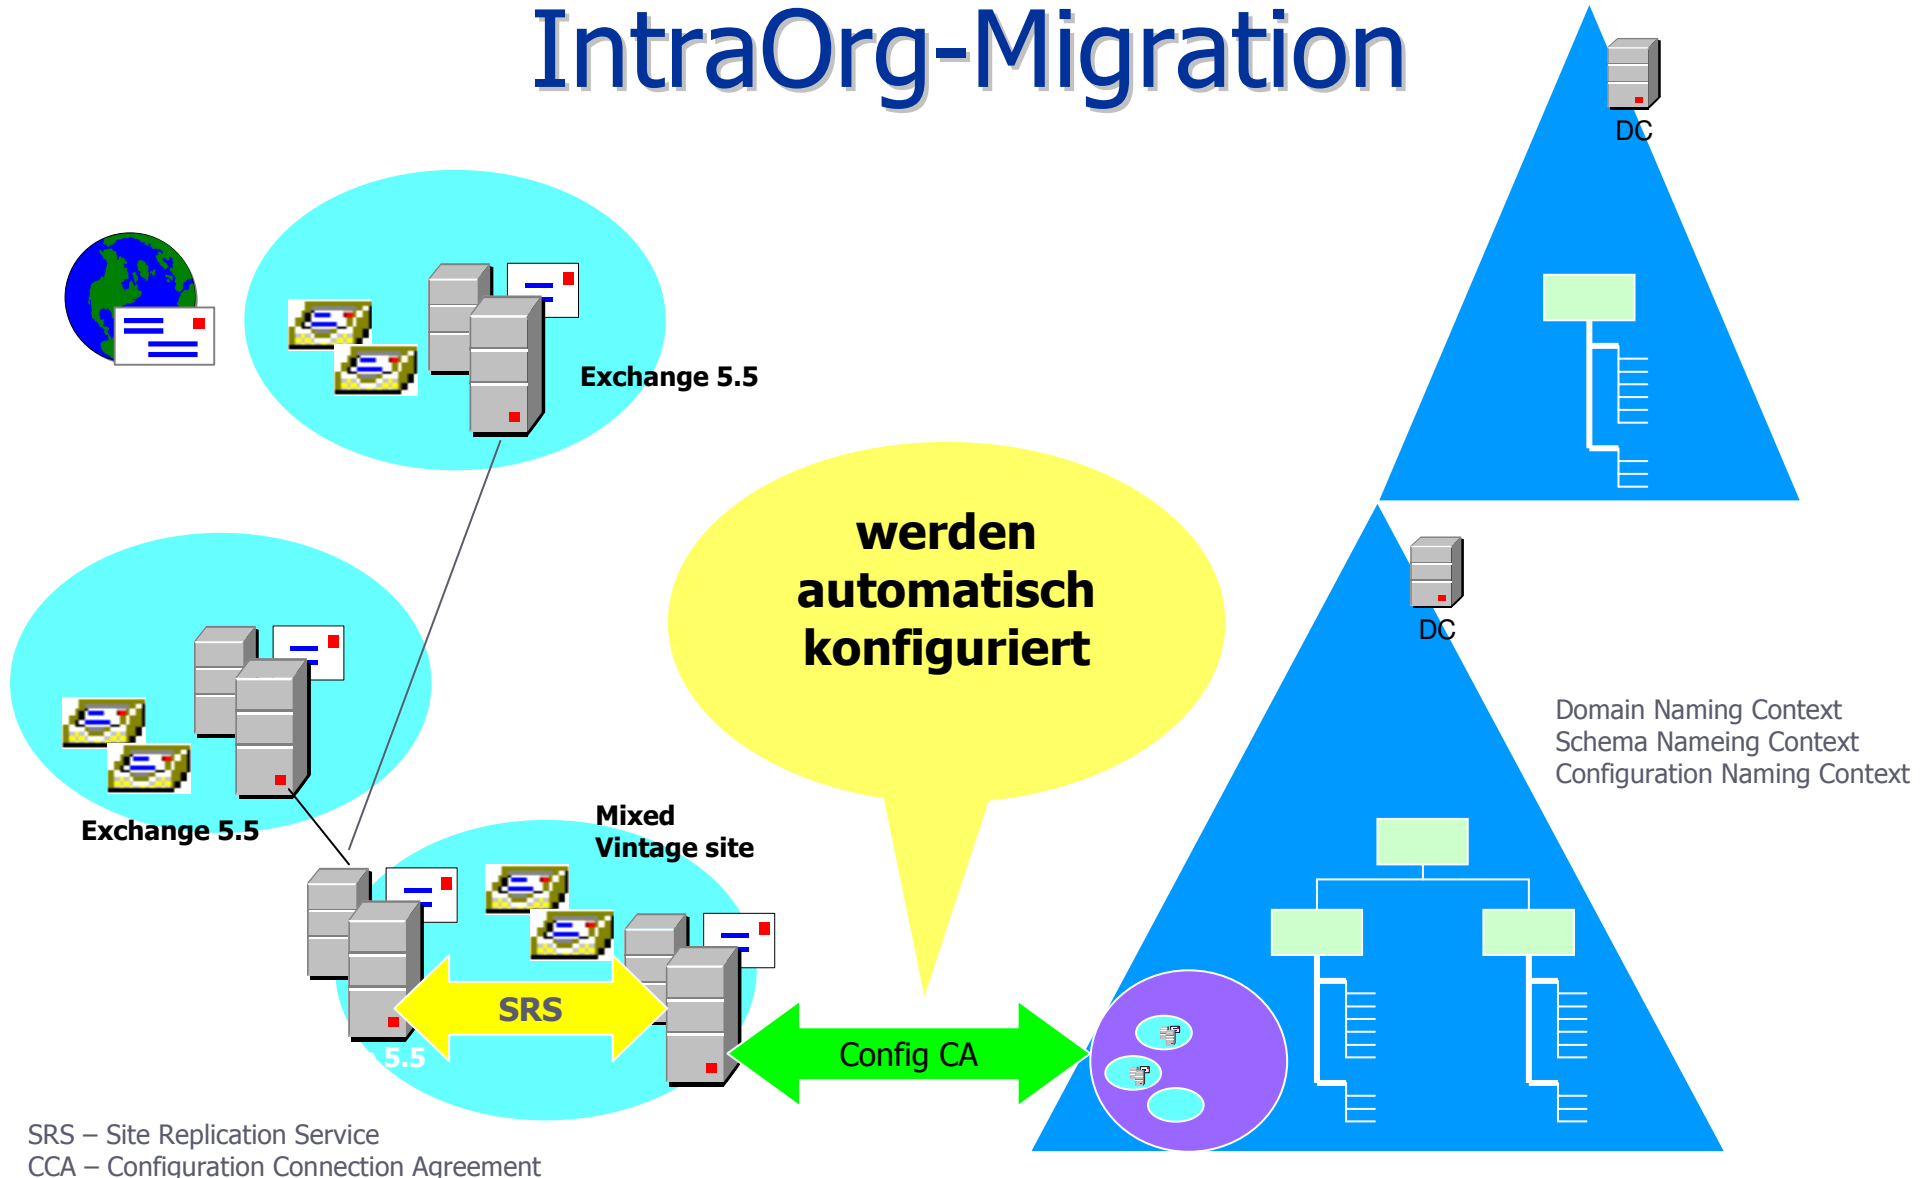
IntraOrg-Migration

DC

Exchange 5.5

werden automatisch konfiguriert

DC

Domain Naming Context
Schema Nameing Context
Configuration Naming Context

Exchange 5.5

Mixed Vintage site

SRS

5.5

Config CA

SRS – Site Replication Service
CCA – Configuration Connection Agreement